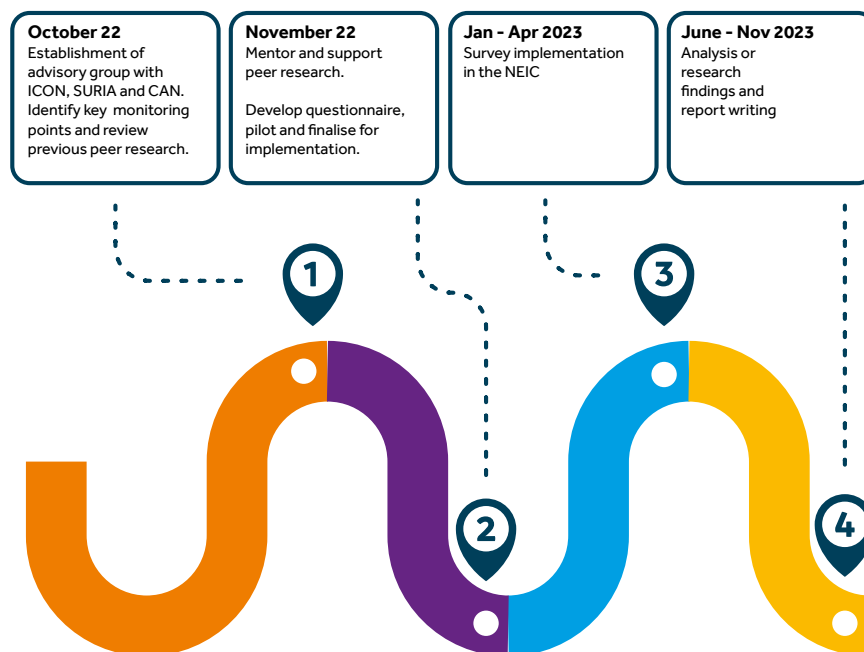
October 22
Establishment of advisory group with ICON, SURIA and CAN. Identify key monitoring points and review previous peer research.

November 22
Mentor and support peer research.

Develop questionnaire, pilot and finalise for implementation.

Jan - Apr 2023
Survey implementation in the NEIC

June - Nov 2023
Analysis or research findings and report writing

1

2

3

4